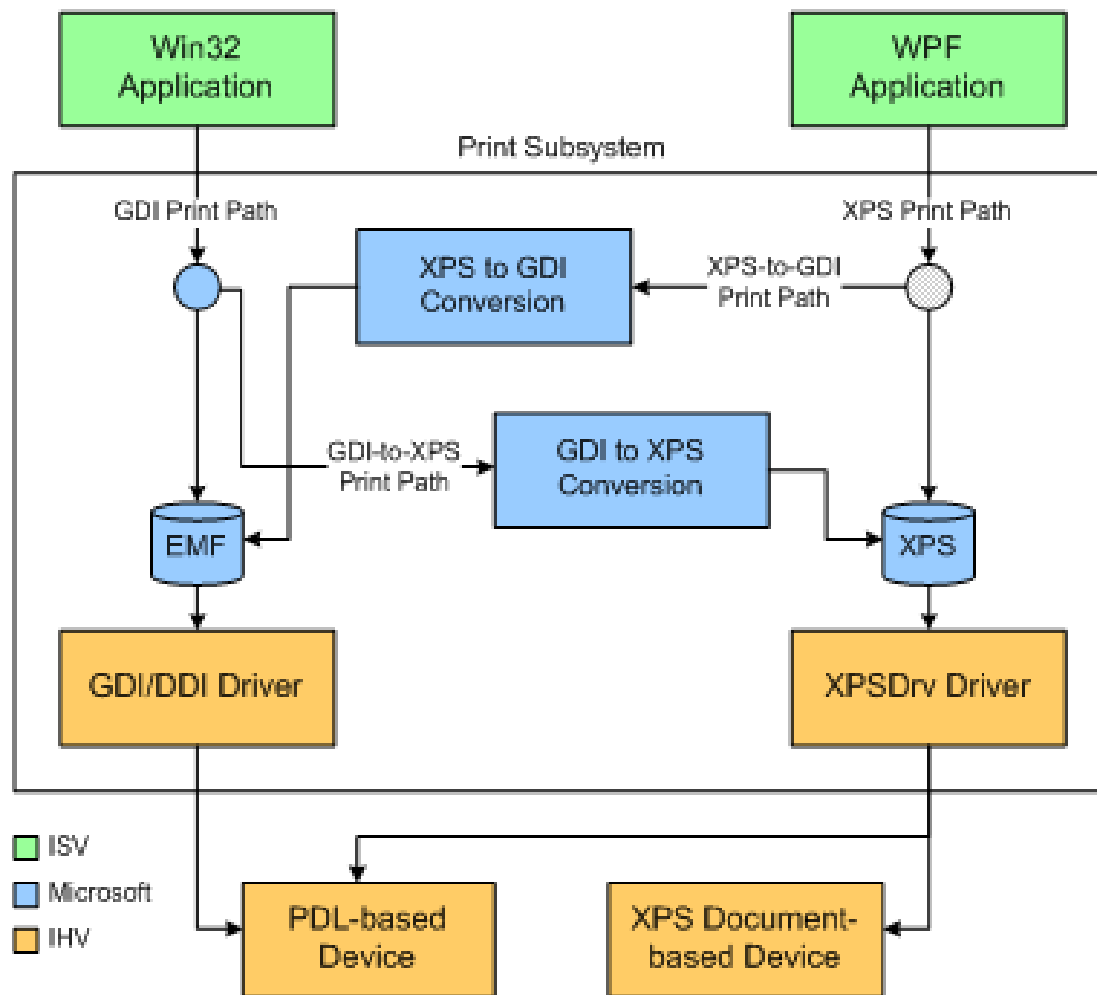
Win32 Application

WPF Application

Print Subsystem

GDI Print Path

XPS Print Path

XPS to GDI Conversion

XPS-to-GDI Print Path

GDI-to-XPS Print Path

GDI to XPS Conversion

EMF

XPS

GDI/DDI Driver

XPSDrv Driver

ISV

Microsoft

IHV

PDL-based Device

XPS Document-based Device